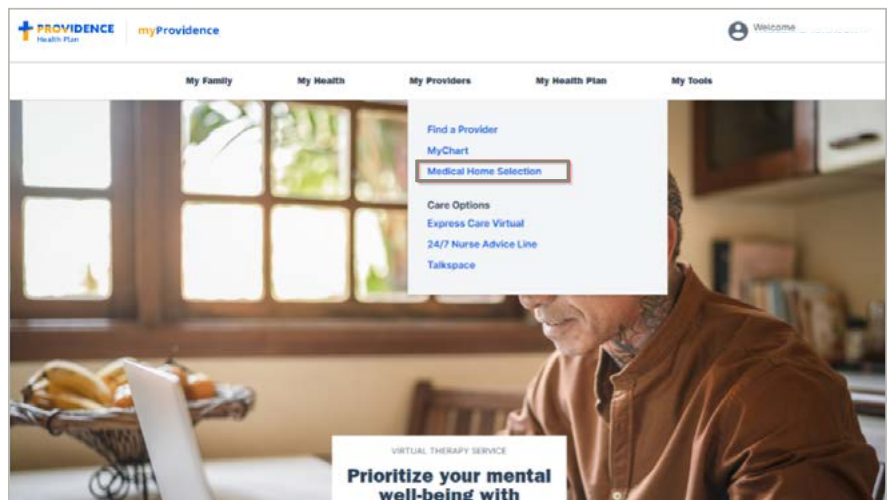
PROVIDENCE Health Plan

myProvidence

Welcome

My Family
My Health
My Providers
My Health Plan
My Tools

Find a Provider
MyChart
Medical Home Selection

Care Options
Express Care Virtual
24/7 Nurse Advice Line
Talkspace

VIRTUAL THERAPY SERVICE

Prioritize your mental well-being with